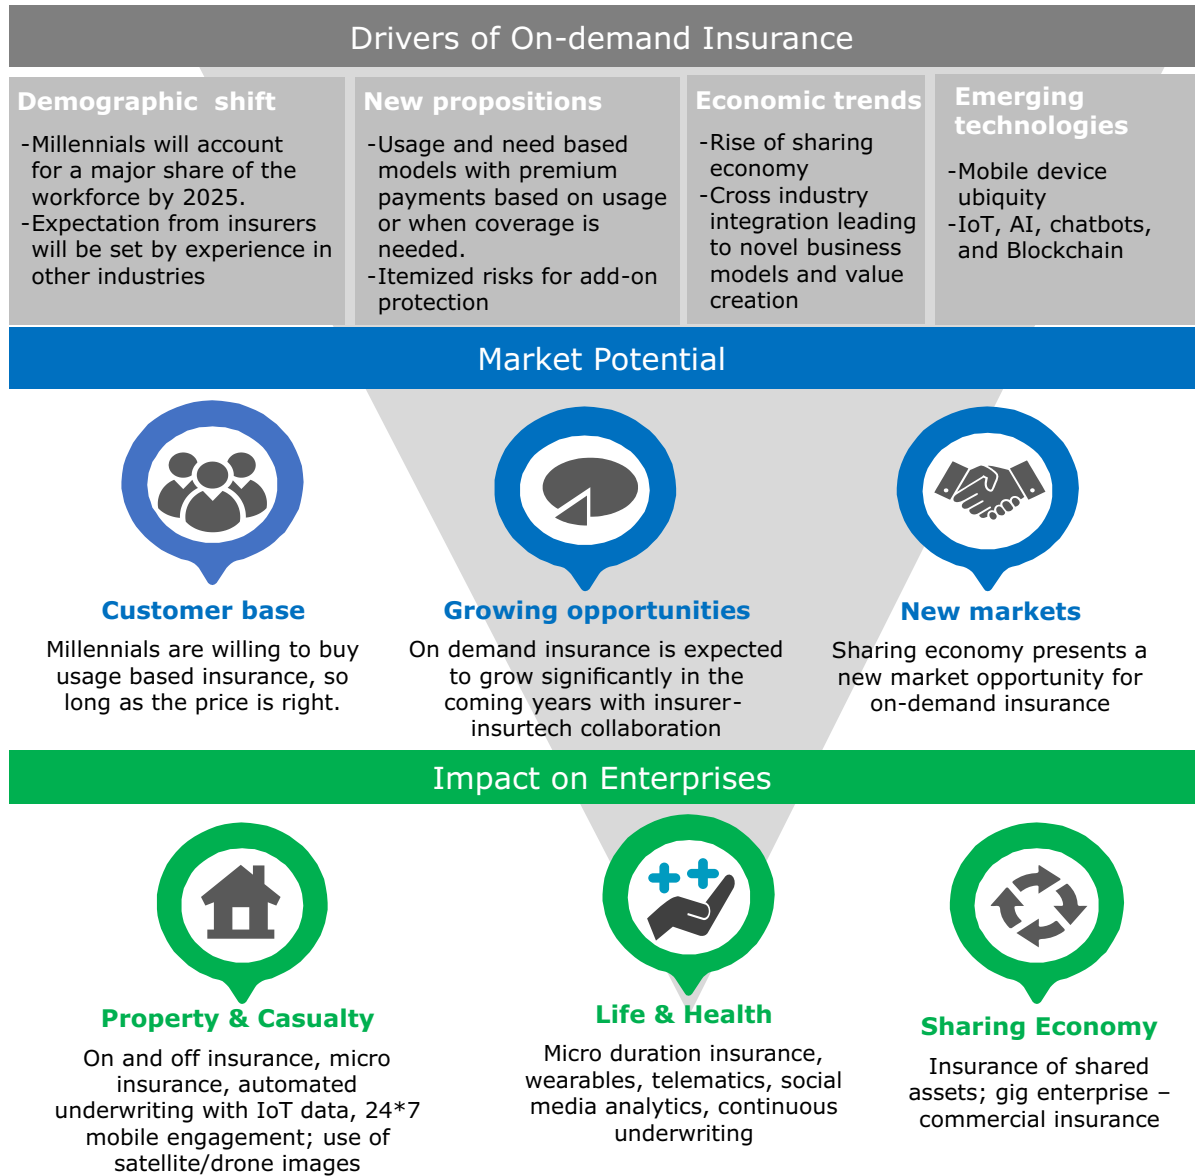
Drivers of On-demand Insurance

Demographic shift

-Millennials will account for a major share of the workforce by 2025.
-Expectation from insurers will be set by experience in other industries

New propositions

-Usage and need based models with premium payments based on usage or when coverage is needed.
-Itemized risks for add-on protection

Economic trends

-Rise of sharing economy
-Cross industry integration leading to novel business models and value creation

Emerging technologies

-Mobile device ubiquity
-IoT, AI, chatbots, and Blockchain

Market Potential

Customer base

Millennials are willing to buy usage based insurance, so long as the price is right.

Growing opportunities

On demand insurance is expected to grow significantly in the coming years with insurer-insurtech collaboration

New markets

Sharing economy presents a new market opportunity for on-demand insurance

Impact on Enterprises

Property & Casualty

On and off insurance, micro insurance, automated underwriting with IoT data, 24*7 mobile engagement; use of satellite/drone images

Life & Health

Micro duration insurance, wearables, telematics, social media analytics, continuous underwriting

Sharing Economy

Insurance of shared assets; gig enterprise – commercial insurance